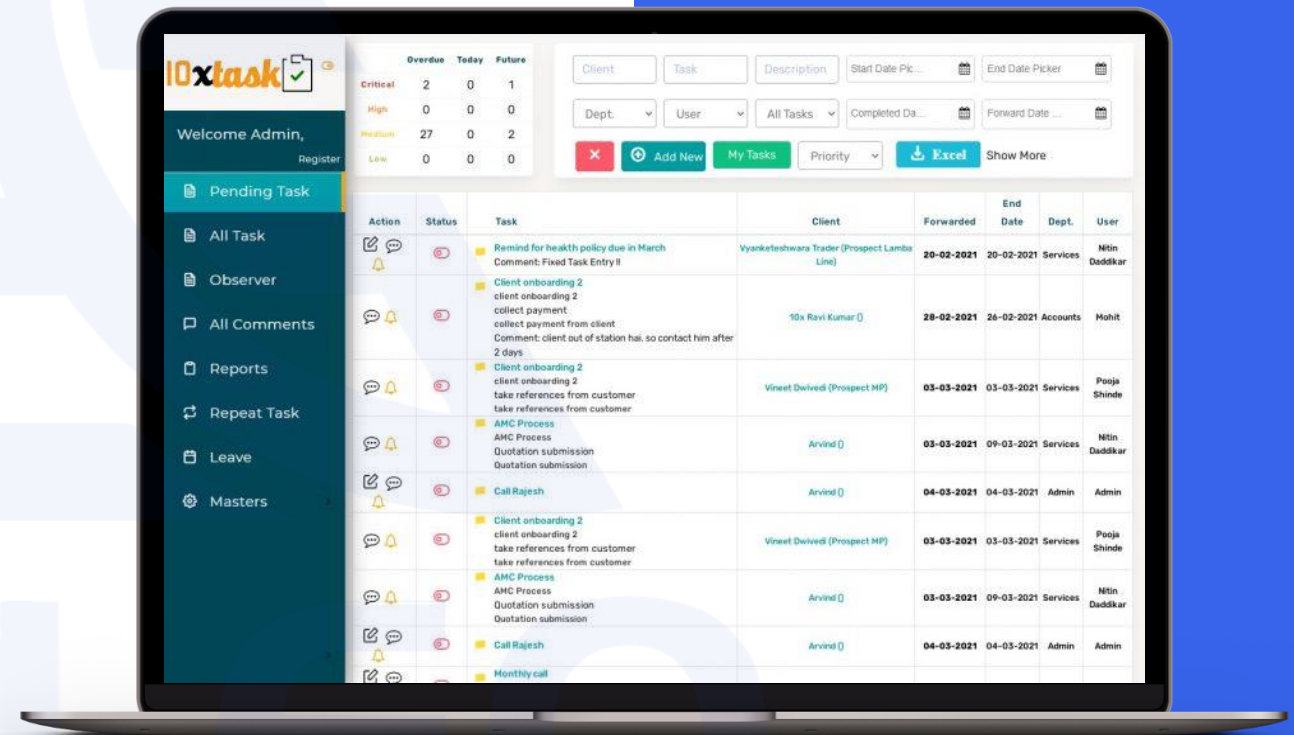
10xtask

Welcome Admin,
Register

Pending Task
All Task
Observer
All Comments
Reports
Repeat Task
Leave
Masters

| | Overdue | Today | Future |
|---|---|---|---|
| Critical | 2 | 0 | 1 |
| High | 0 | 0 | 0 |
| Medium | 27 | 0 | 2 |
| Low | 0 | 0 | 0 |

Client
Task
Description
Start Date Pic...
End Date Picker
Dept.
User
All Tasks
Completed Da...
Forward Date ...
×
Add New
My Tasks
Priority
Excel
Show More

| Action | Status | Task | Client | Forwarded | End Date | Dept. | User |
|---|---|---|---|---|---|---|---|
| | | Remind for heakth policy due in March Comment: Fixed Task Entry !! | Vyanketeshwara Trader (Prospect Lamba Line) | 20-02-2021 | 20-02-2021 | Services | Nitin Daddikar |
| | | Client onboarding 2 client onboarding 2 collect payment collect payment from client Comment: client out of station hai. so contact him after 2 days | 10x Ravi Kumar () | 28-02-2021 | 26-02-2021 | Accounts | Mohit |
| | | Client onboarding 2 client onboarding 2 take references from customer take references from customer | Vineet Dwivedi (Prospect MP) | 03-03-2021 | 03-03-2021 | Services | Pooja Shinde |
| | | AMC Process AMC Process Quotation submission Quotation submission | Arvind () | 03-03-2021 | 09-03-2021 | Services | Nitin Daddikar |
| | | Call Rajesh | Arvind () | 04-03-2021 | 04-03-2021 | Admin | Admin |
| | | Client onboarding 2 client onboarding 2 take references from customer take references from customer | Vineet Dwivedi (Prospect MP) | 03-03-2021 | 03-03-2021 | Services | Pooja Shinde |
| | | AMC Process AMC Process Quotation submission Quotation submission | Arvind () | 03-03-2021 | 09-03-2021 | Services | Nitin Daddikar |
| | | Call Rajesh | Arvind () | 04-03-2021 | 04-03-2021 | Admin | Admin |
| | | Monthly call | | | | | |